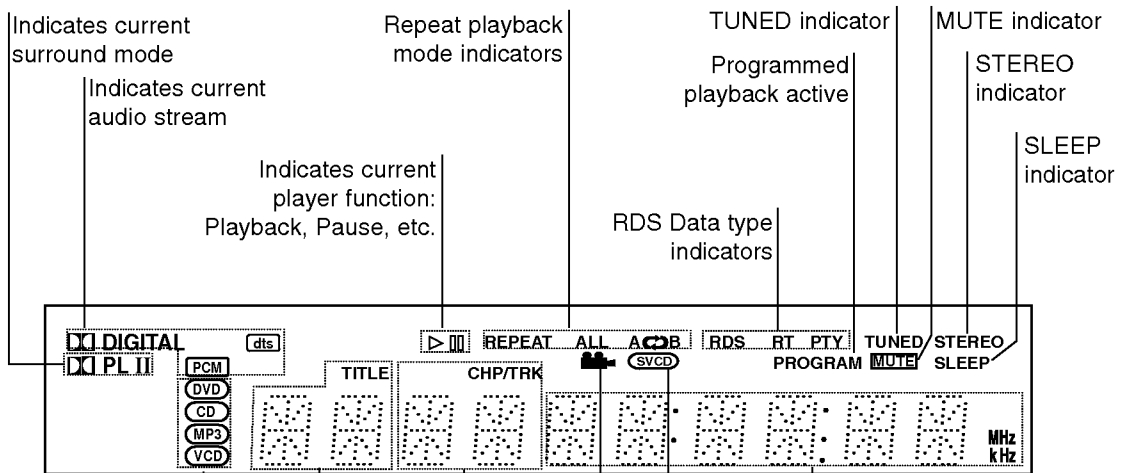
Indicates current surround mode

Indicates current audio stream

Repeat playback mode indicators

Indicates current player function: Playback, Pause, etc.

TUNED indicator

MUTE indicator

Programmed playback active

STEREO indicator

SLEEP indicator

RDS Data type indicators

DD DIGITAL

dts

▷ ||

REPEAT ALL A↔B

RDS RT PTY

TUNED

STEREO

DD PL II

PCM

PROGRAM

MUTE

SLEEP

SVCD

DVD

CD

MP3

VCD

TITLE

CHP/TRK

MHz

kHz